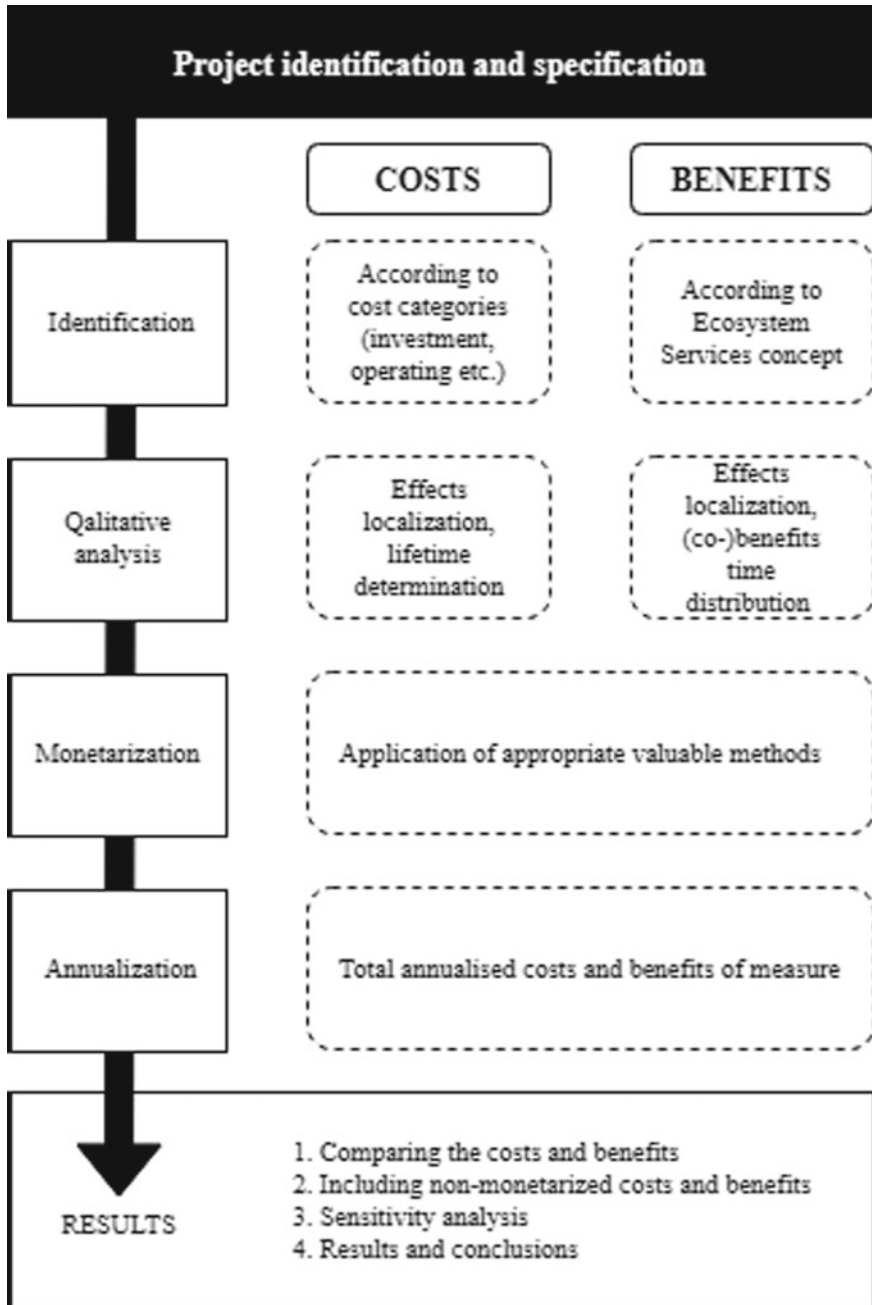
Project identification and specification

COSTS

BENEFITS

Identification

According to cost categories (investment, operating etc.)

According to Ecosystem Services concept

Qalitative analysis

Effects localization, lifetime determination

Effects localization, (co-)benefits time distribution

Monetarization

Application of appropriate valuable methods

Annualization

Total annualised costs and benefits of measure

RESULTS

1. Comparing the costs and benefits
2. Including non-monetarized costs and benefits
3. Sensitivity analysis
4. Results and conclusions